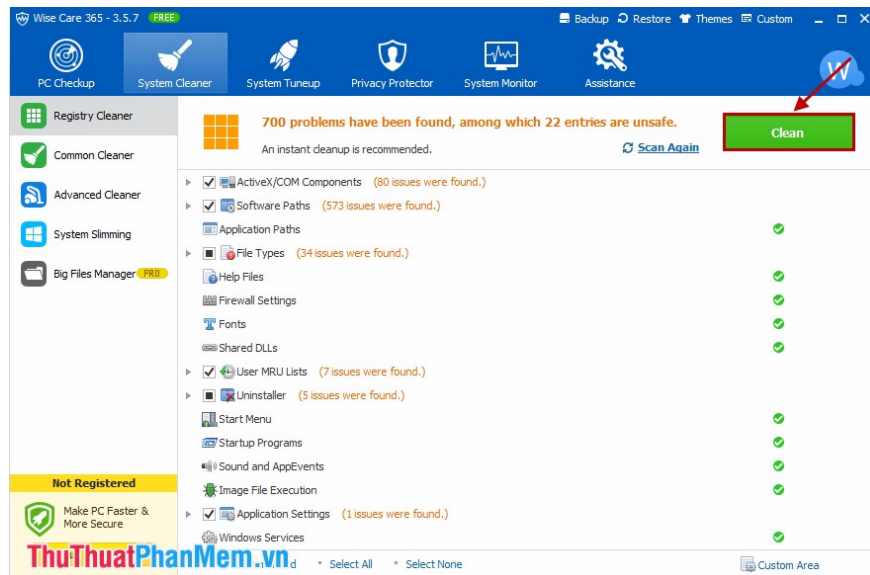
Wise Care 365 - 3.5.7 FREE
Backup Restore Themes Custom

PC Checkup
System Cleaner
System Tuneup
Privacy Protector
System Monitor
Assistance

Registry Cleaner
Common Cleaner
Advanced Cleaner
System Slimming
Big Files Manager PRO

700 problems have been found, among which 22 entries are unsafe.
An instant cleanup is recommended.
Scan Again
Clean

ActiveX/COM Components (80 issues were found.)
Software Paths (573 issues were found.)
Application Paths
File Types (34 issues were found.)
Help Files
Firewall Settings
Fonts
Shared DLLs
User MRU Lists (7 issues were found.)
Uninstaller (5 issues were found.)
Start Menu
Startup Programs
Sound and AppEvents
Image File Execution
Application Settings (1 issues were found.)
Windows Services

Not Registered
Make PC Faster & More Secure

ThuThuatPhanMem.vn
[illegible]d
Select All
Select None
Custom Area